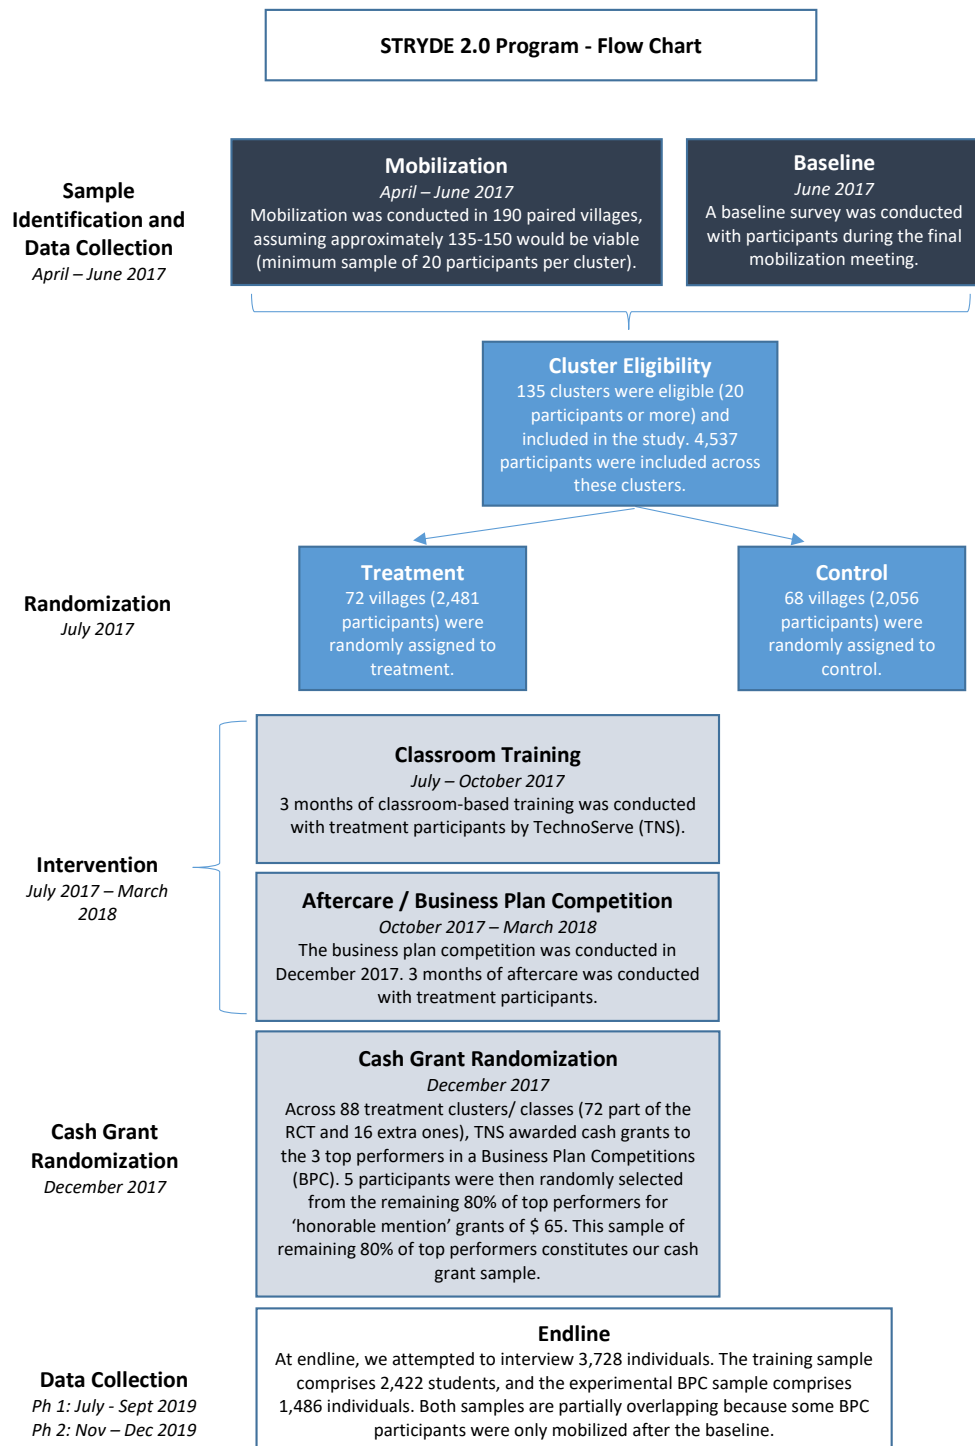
STRYDE 2.0 Program - Flow Chart

Sample Identification and Data Collection
April – June 2017

Mobilization
April – June 2017
Mobilization was conducted in 190 paired villages, assuming approximately 135-150 would be viable (minimum sample of 20 participants per cluster).

Baseline
June 2017
A baseline survey was conducted with participants during the final mobilization meeting.

Cluster Eligibility
135 clusters were eligible (20 participants or more) and included in the study. 4,537 participants were included across these clusters.

Randomization
July 2017

Treatment
72 villages (2,481 participants) were randomly assigned to treatment.

Control
68 villages (2,056 participants) were randomly assigned to control.

Intervention
July 2017 – March 2018

Classroom Training
July – October 2017
3 months of classroom-based training was conducted with treatment participants by TechnoServe (TNS).

Aftercare / Business Plan Competition
October 2017 – March 2018
The business plan competition was conducted in December 2017. 3 months of aftercare was conducted with treatment participants.

Cash Grant Randomization
December 2017

Cash Grant Randomization
December 2017
Across 88 treatment clusters/ classes (72 part of the RCT and 16 extra ones), TNS awarded cash grants to the 3 top performers in a Business Plan Competitions (BPC). 5 participants were then randomly selected from the remaining 80% of top performers for 'honorable mention' grants of $ 65. This sample of remaining 80% of top performers constitutes our cash grant sample.

Data Collection
Ph 1: July - Sept 2019
Ph 2: Nov – Dec 2019

Endline
At endline, we attempted to interview 3,728 individuals. The training sample comprises 2,422 students, and the experimental BPC sample comprises 1,486 individuals. Both samples are partially overlapping because some BPC participants were only mobilized after the baseline.